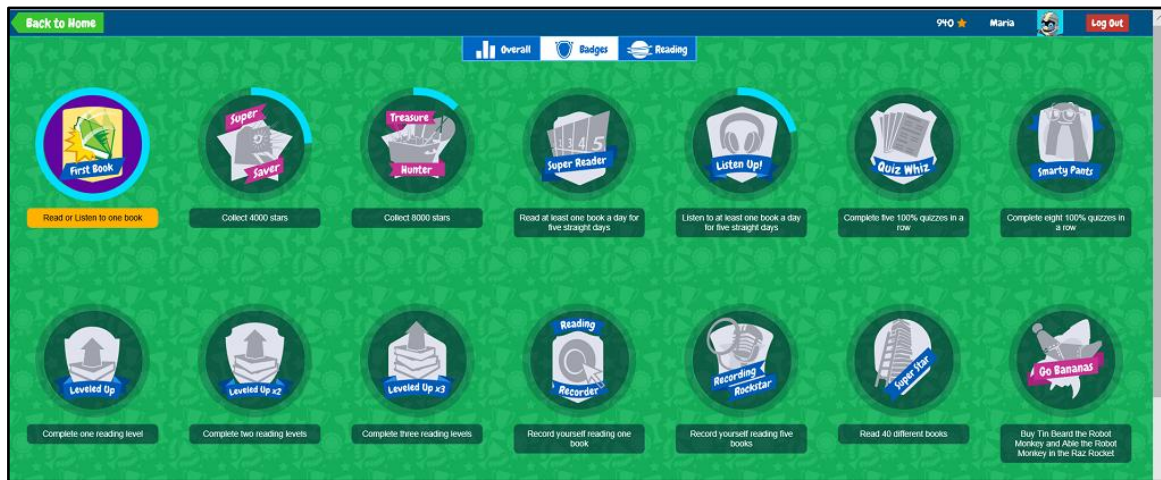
Back to Home

940 ★ Maria Log Out

Overall Badges Reading

First Book
Read or Listen to one book

Super Saver
Collect 4000 stars

Treasure Hunter
Collect 8000 stars

Super Reader
Read at least one book a day for five straight days

Listen Up!
Listen to at least one book a day for five straight days

Quiz Whiz
Complete five 100% quizzes in a row

Smarty Pants
Complete eight 100% quizzes in a row

Leveled Up
Complete one reading level

Leveled Up x2
Complete two reading levels

Leveled Up x3
Complete three reading levels

Reading Recorder
Record yourself reading one book

Recording Rockstar
Record yourself reading five books

Super Star
Read 40 different books

Go Bananas
Buy Tin Beard the Robot Monkey and Able the Robot Monkey in the Raz Rocket